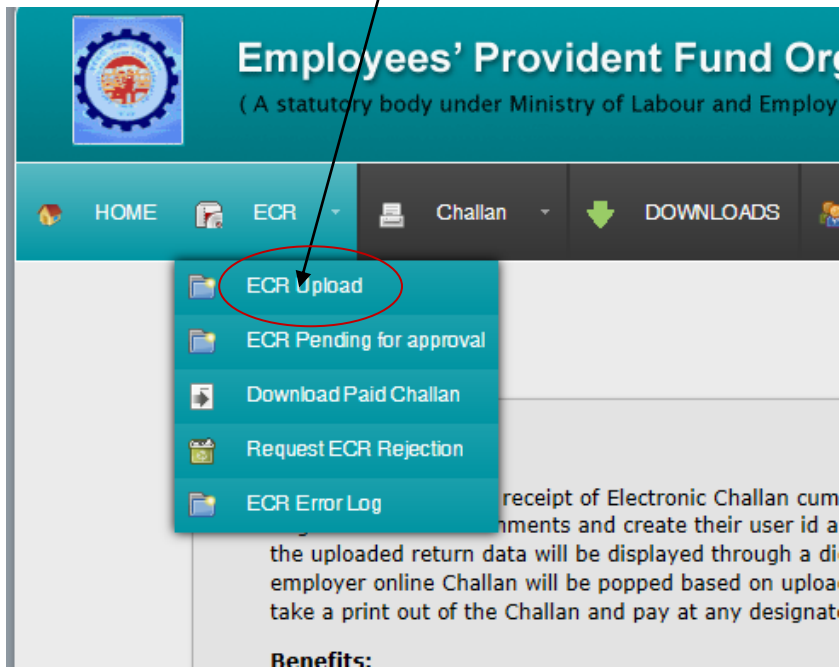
Employees' Provident Fund Org
( A statutory body under Ministry of Labour and Employ

HOME ECR Challan DOWNLOADS

ECR Upload
ECR Pending for approval
Download Paid Challan
Request ECR Rejection
ECR Error Log

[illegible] receipt of Electronic Challan cum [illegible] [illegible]nments and create their user id a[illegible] the uploaded return data will be displayed through a di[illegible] employer online Challan will be popped based on uploa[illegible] take a print out of the Challan and pay at any designat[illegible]

Benefits: